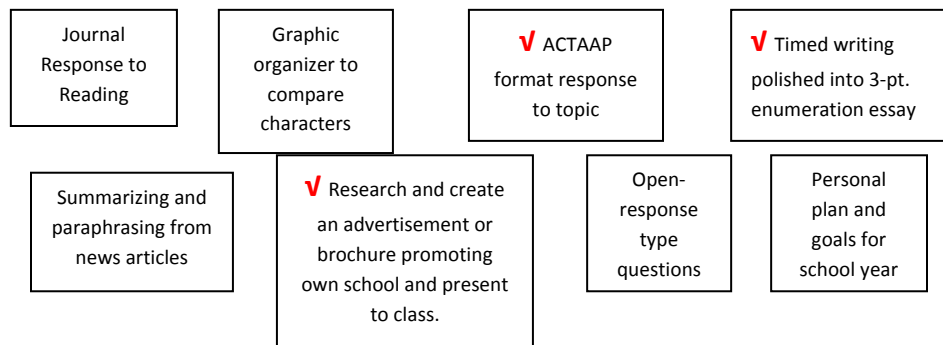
Journal Response to Reading

Graphic organizer to compare characters

√ ACTAAP format response to topic

√ Timed writing polished into 3-pt. enumeration essay

Summarizing and paraphrasing from news articles

√ Research and create an advertisement or brochure promoting own school and present to class.

Open-response type questions

Personal plan and goals for school year